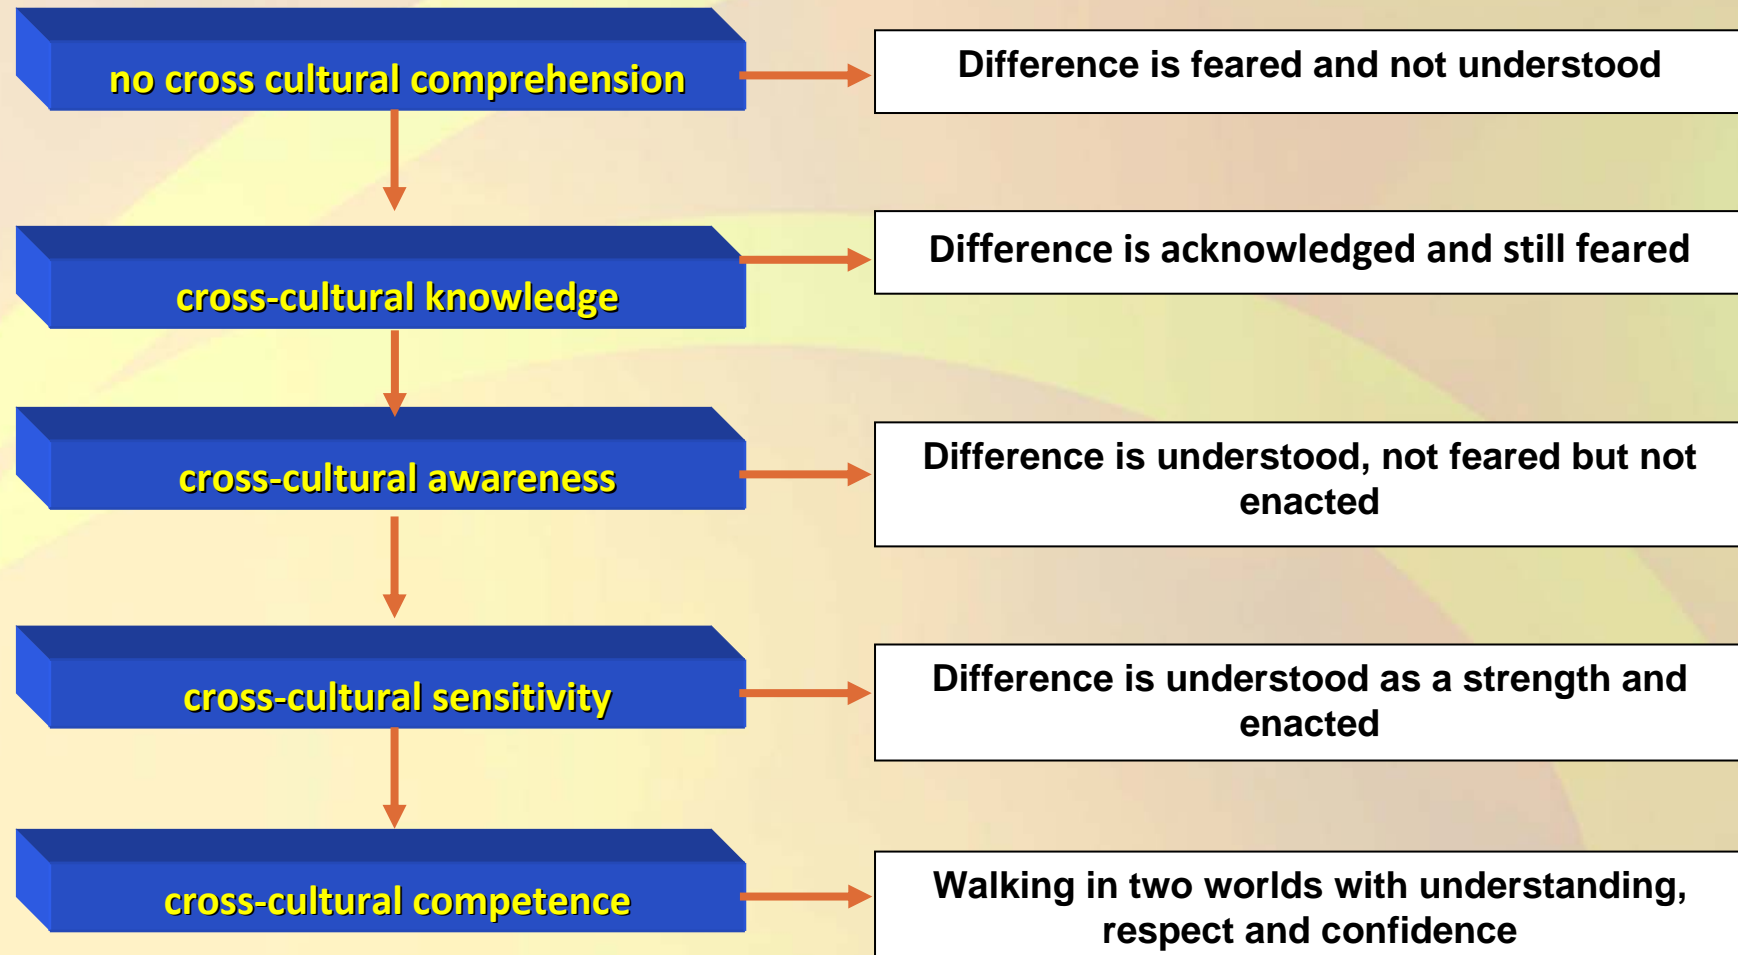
no cross cultural comprehension

Difference is feared and not understood

cross-cultural knowledge

Difference is acknowledged and still feared

cross-cultural awareness

Difference is understood, not feared but not enacted

cross-cultural sensitivity

Difference is understood as a strength and enacted

cross-cultural competence

Walking in two worlds with understanding, respect and confidence